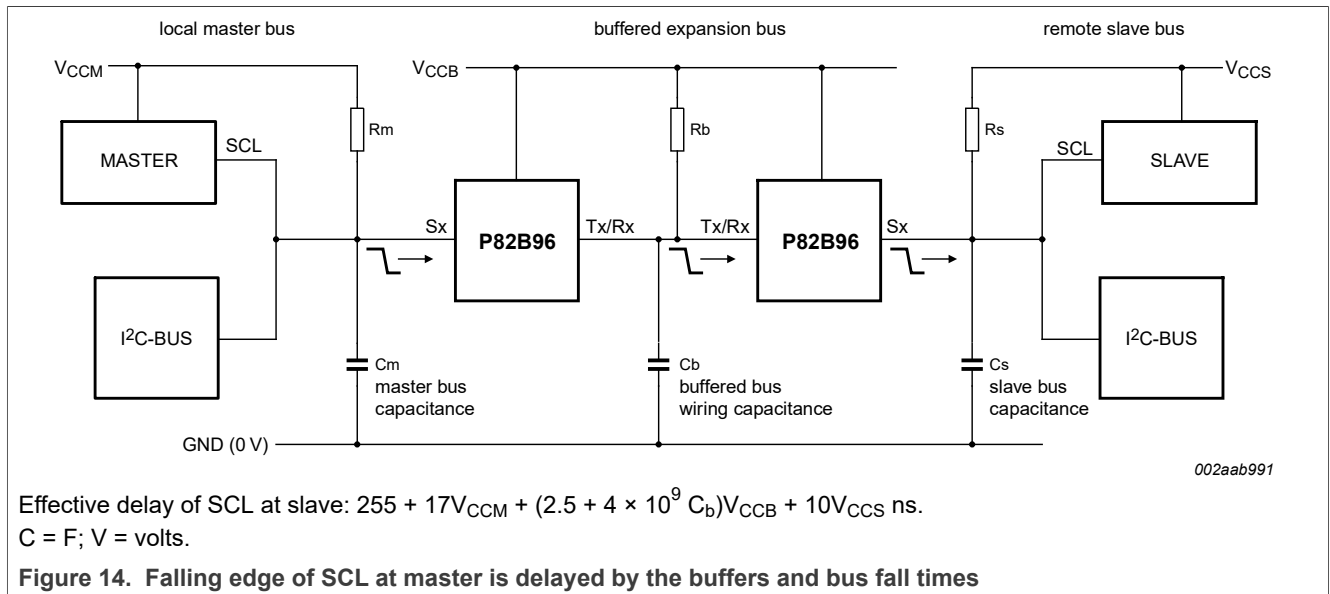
local master bus

buffered expansion bus

remote slave bus

$V_{CCM}$

$V_{CCB}$

$V_{CCS}$

MASTER

SCL

Rm

Rb

Rs

SCL

SLAVE

Sx

P82B96

Tx/Rx

Tx/Rx

P82B96

Sx

I$^2$C-BUS

I$^2$C-BUS

Cm
master bus
capacitance

Cb
buffered bus
wiring capacitance

Cs
slave bus
capacitance

GND (0 V)

002aab991

Effective delay of SCL at slave: $255 + 17V_{CCM} + (2.5 + 4 \times 10^9\ C_b)V_{CCB} + 10V_{CCS}$ ns.
C = F; V = volts.

Figure 14. Falling edge of SCL at master is delayed by the buffers and bus fall times